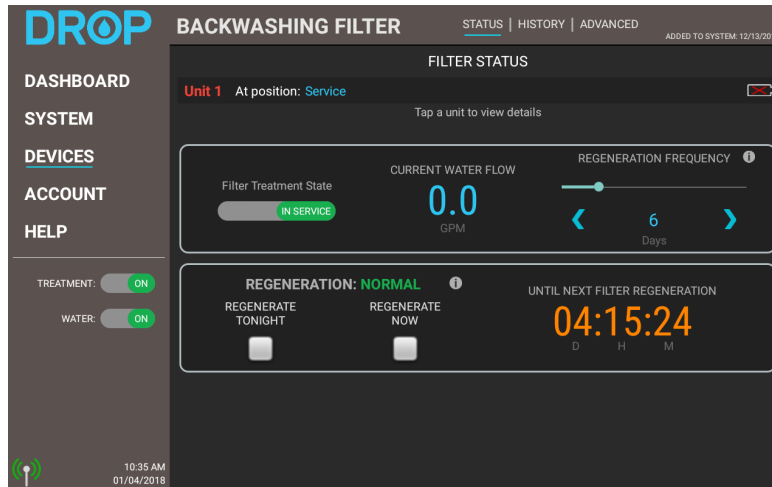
DROP

DASHBOARD
SYSTEM
DEVICES
ACCOUNT
HELP

TREATMENT: ON
WATER: ON

10:35 AM
01/04/2018

BACKWASHING FILTER

STATUS | HISTORY | ADVANCED

ADDED TO SYSTEM: 12/13/20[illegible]

FILTER STATUS

Unit 1 At position: Service

Tap a unit to view details

Filter Treatment State
IN SERVICE

CURRENT WATER FLOW
0.0
GPM

REGENERATION FREQUENCY
❮ 6 ❯
Days

REGENERATION: NORMAL

REGENERATE TONIGHT

REGENERATE NOW

UNTIL NEXT FILTER REGENERATION
04:15:24
D H M